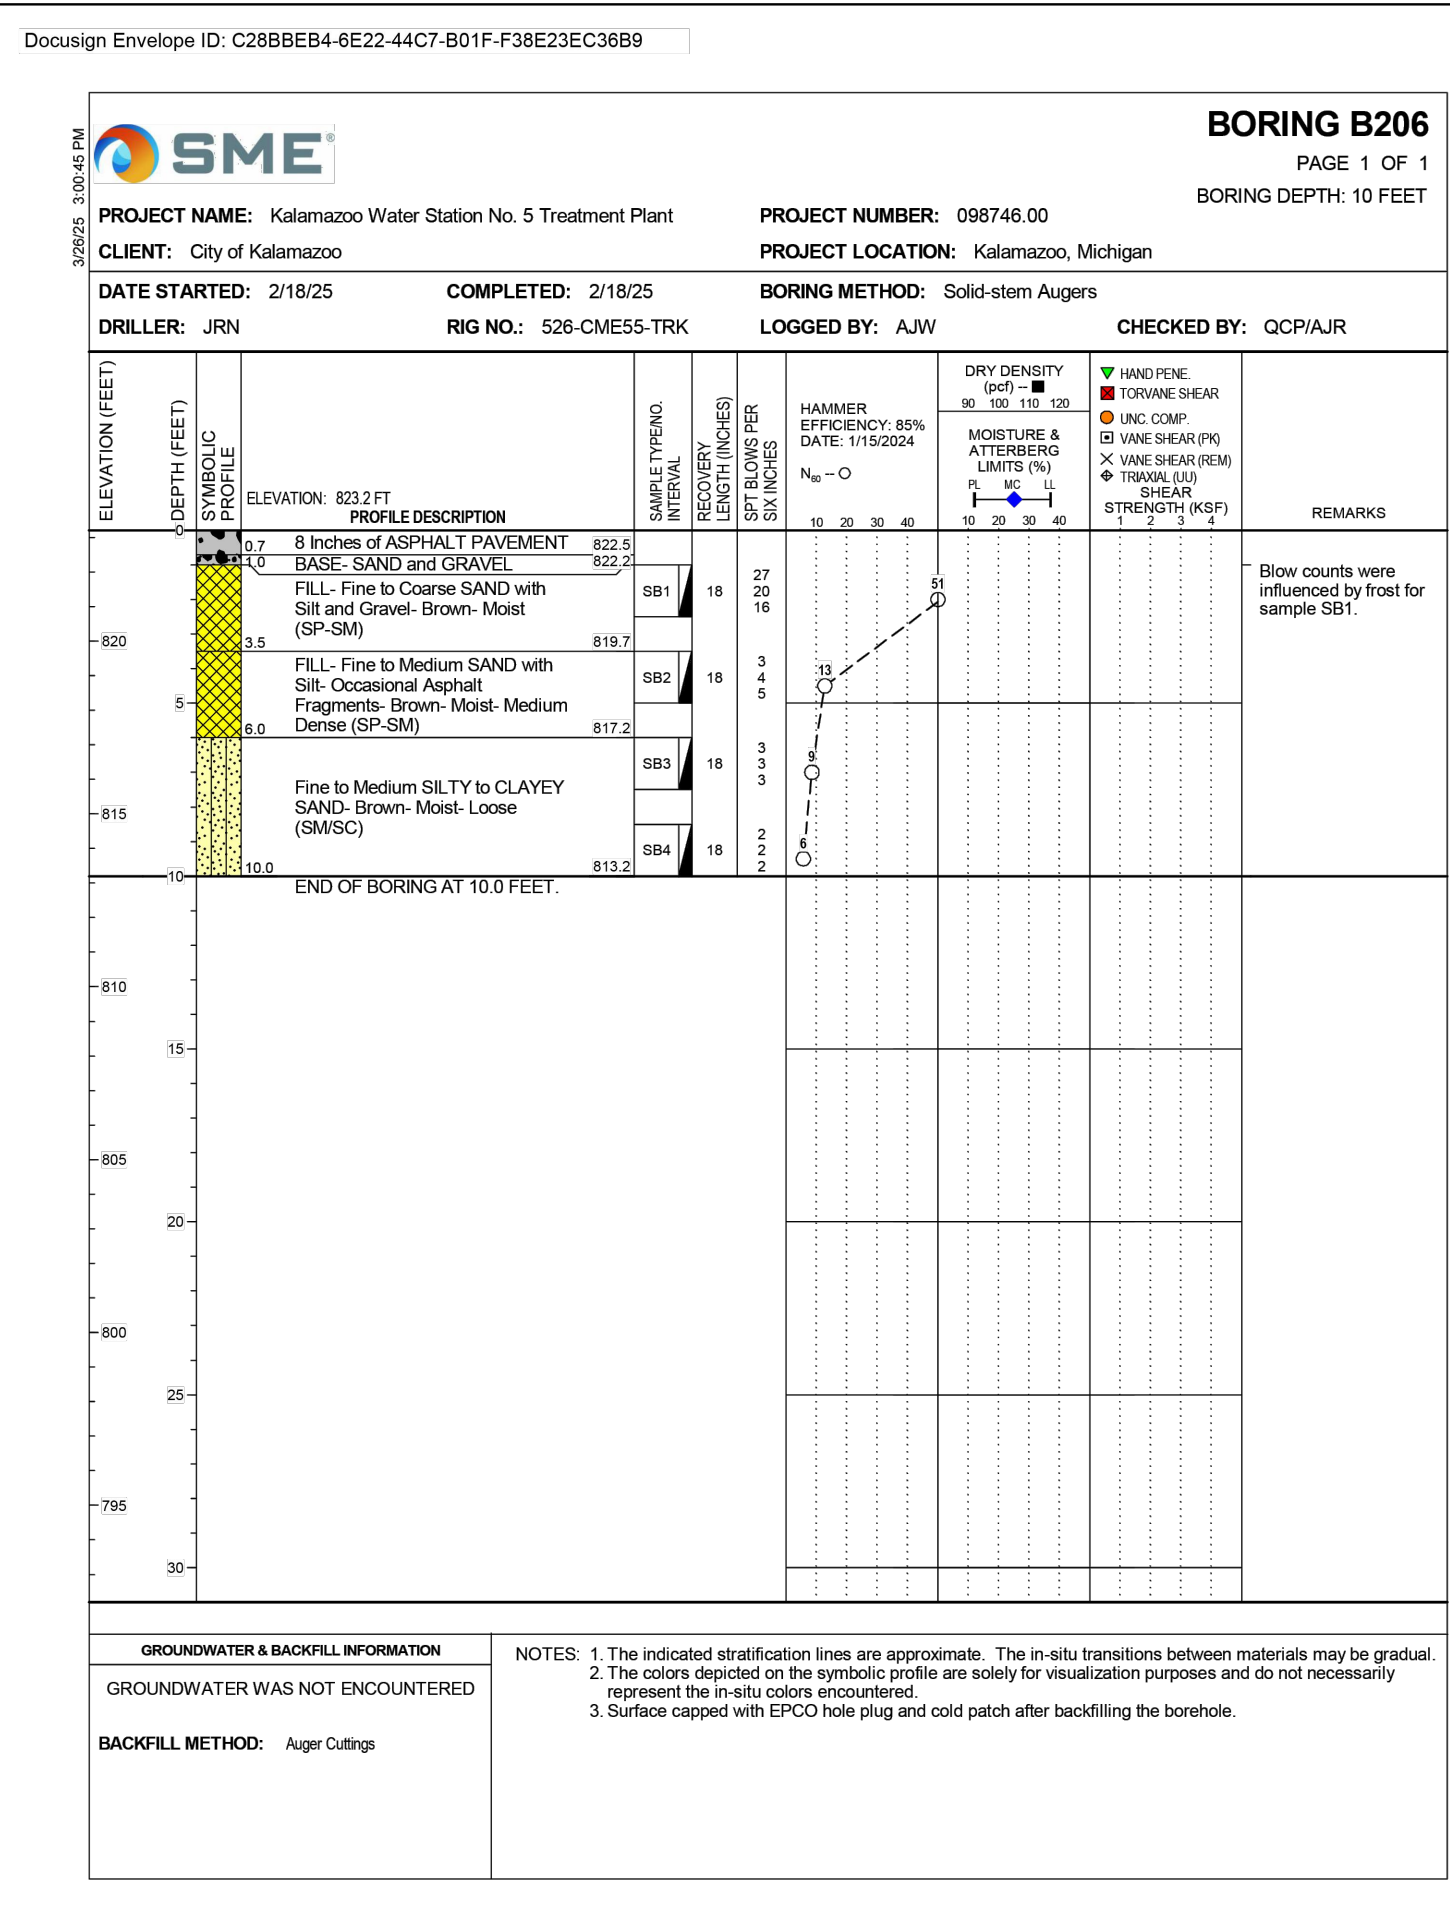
Docusign Envelope ID: C28BBEB4-6E22-44C7-B01F-F38E23EC36B9

3/26/25 3:00:45 PM

SME

BORING B206

PAGE 1 OF 1

BORING DEPTH: 10 FEET

PROJECT NAME: Kalamazoo Water Station No. 5 Treatment Plant

PROJECT NUMBER: 098746.00

CLIENT: City of Kalamazoo

PROJECT LOCATION: Kalamazoo, Michigan

DATE STARTED: 2/18/25

COMPLETED: 2/18/25

BORING METHOD: Solid-stem Augers

DRILLER: JRN

RIG NO.: 526-CME55-TRK

LOGGED BY: AJW

CHECKED BY: QCP/AJR

ELEVATION (FEET)

DEPTH (FEET)

SYMBOLIC PROFILE

ELEVATION: 823.2 FT
PROFILE DESCRIPTION

SAMPLE TYPE/NO. INTERVAL

RECOVERY LENGTH (INCHES)

SPT BLOWS PER SIX INCHES

HAMMER EFFICIENCY: 85%
DATE: 1/15/2024

$N_{60}$ -- O

10 20 30 40

DRY DENSITY (pcf) -- ■
90 100 110 120

MOISTURE & ATTERBERG LIMITS (%)
PL MC LL
10 20 30 40

HAND PENE.
TORVANE SHEAR
UNC. COMP.
VANE SHEAR (PK)
VANE SHEAR (REM)
TRIAXIAL (UU)
SHEAR STRENGTH (KSF)
1 2 3 4

REMARKS

0

0.7 8 Inches of ASPHALT PAVEMENT 822.5

1.0 BASE- SAND and GRAVEL 822.2

FILL- Fine to Coarse SAND with Silt and Gravel- Brown- Moist (SP-SM)

3.5 819.7

FILL- Fine to Medium SAND with Silt- Occasional Asphalt Fragments- Brown- Moist- Medium Dense (SP-SM)

6.0 817.2

Fine to Medium SILTY to CLAYEY SAND- Brown- Moist- Loose (SM/SC)

10.0 813.2

END OF BORING AT 10.0 FEET.

SB1 18 27 20 16

SB2 18 3 4 5

SB3 18 3 3 3

SB4 18 2 2 2

51

13

9

6

Blow counts were influenced by frost for sample SB1.

820
5
815
10
810
15
805
20
800
25
795
30

GROUNDWATER & BACKFILL INFORMATION

GROUNDWATER WAS NOT ENCOUNTERED

BACKFILL METHOD: Auger Cuttings

NOTES: 1. The indicated stratification lines are approximate. The in-situ transitions between materials may be gradual.
2. The colors depicted on the symbolic profile are solely for visualization purposes and do not necessarily represent the in-situ colors encountered.
3. Surface capped with EPCO hole plug and cold patch after backfilling the borehole.